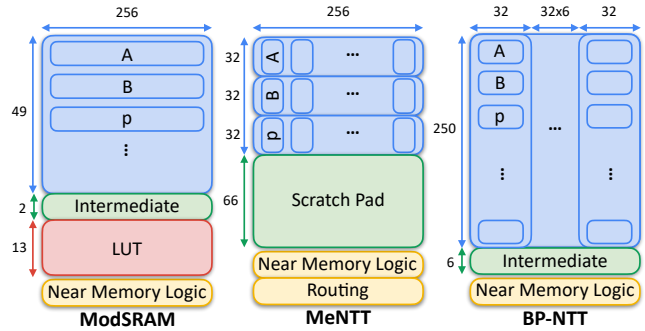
256
49
A
B
p
⋮
2
Intermediate
13
LUT
Near Memory Logic
ModSRAM

256
32
A
...
32
B
...
32
p
...
66
Scratch Pad
Near Memory Logic
Routing
MeNTT

32
32x6
32
250
A
B
p
⋮
...
⋮
6
Intermediate
Near Memory Logic
BP-NTT